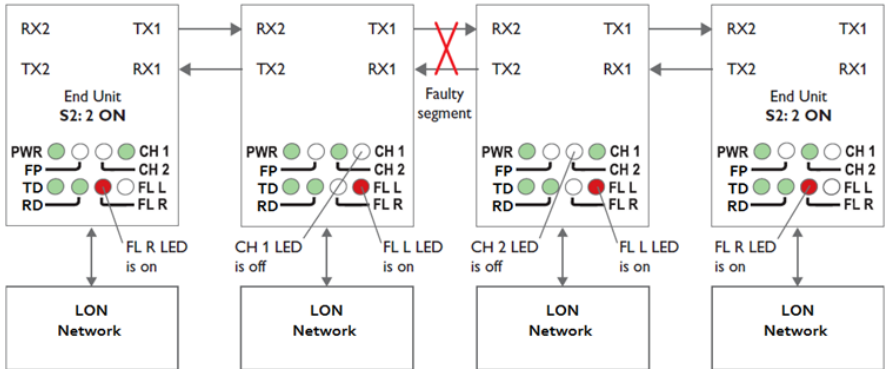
RX2 TX1
TX2 RX1
End Unit
S2: 2 ON
PWR CH 1
FP CH 2
TD FL L
RD FL R

RX2 TX1
TX2 RX1
PWR CH 1
FP CH 2
TD FL L
RD FL R

Faulty segment

RX2 TX1
TX2 RX1
PWR CH 1
FP CH 2
TD FL L
RD FL R

RX2 TX1
TX2 RX1
End Unit
S2: 2 ON
PWR CH 1
FP CH 2
TD FL L
RD FL R

FL R LED is on

CH 1 LED is off

FL L LED is on

CH 2 LED is off

FL L LED is on

FL R LED is on

LON Network

LON Network

LON Network

LON Network